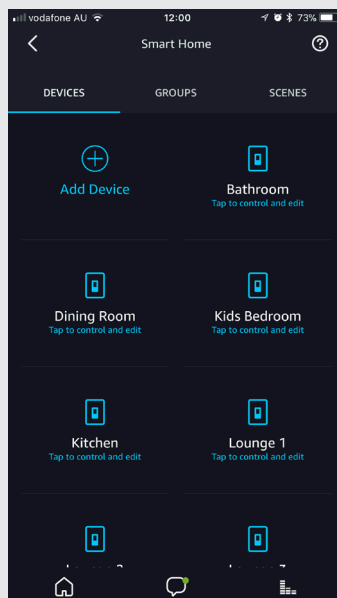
vodafone AU 12:00 73%

Smart Home

DEVICES GROUPS SCENES

Add Device

Bathroom
Tap to control and edit

Dining Room
Tap to control and edit

Kids Bedroom
Tap to control and edit

Kitchen
Tap to control and edit

Lounge 1
Tap to control and edit

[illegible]

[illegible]